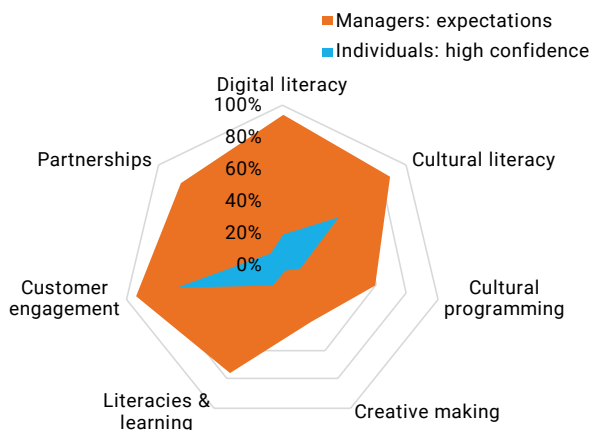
Managers: expectations
Individuals: high confidence

Digital literacy
100%
80%
60%
40%
20%
0%
Cultural literacy
Cultural programming
Creative making
Literacies & learning
Customer engagement
Partnerships